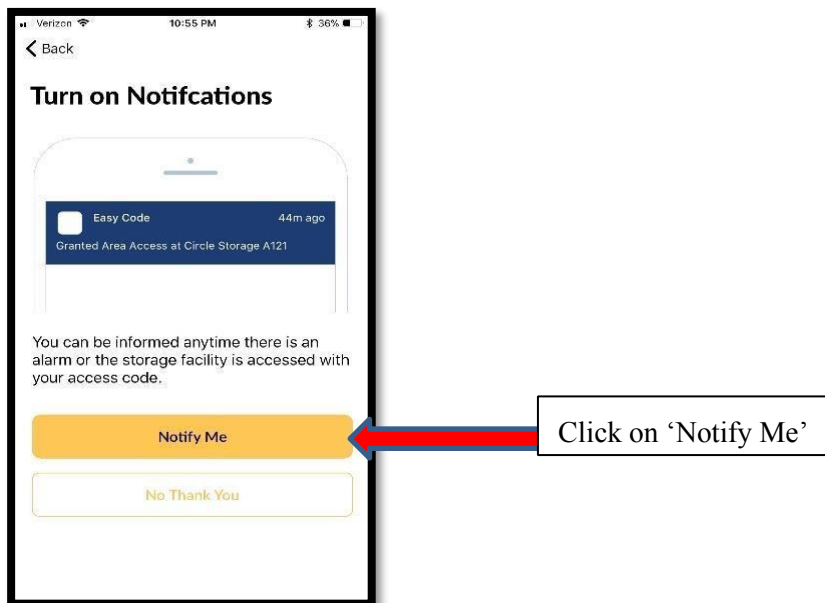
Verizon 10:55 PM 36%

Back

Turn on Notifcations

Easy Code 44m ago

Granted Area Access at Circle Storage A121

You can be informed anytime there is an alarm or the storage facility is accessed with your access code.

Notify Me

No Thank You

Click on 'Notify Me'